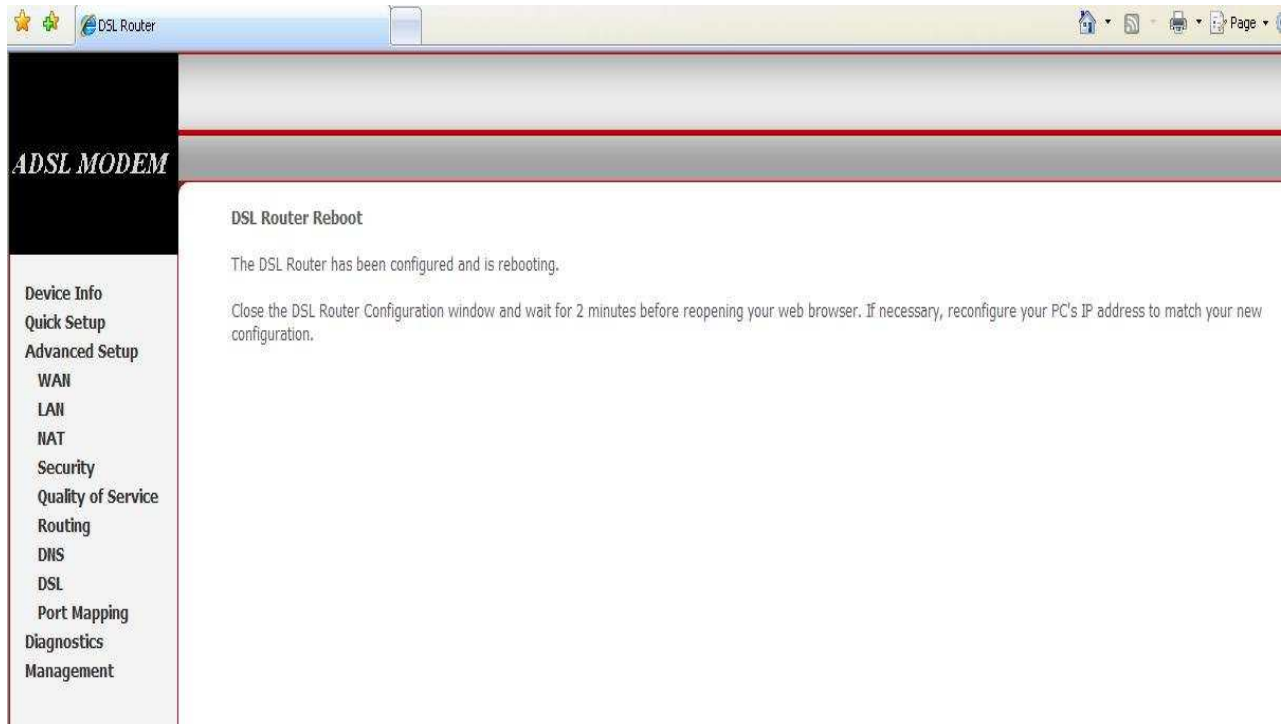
DSL Router

Page

ADSL MODEM

Device Info
Quick Setup
Advanced Setup
WAN
LAN
NAT
Security
Quality of Service
Routing
DNS
DSL
Port Mapping
Diagnostics
Management

DSL Router Reboot

The DSL Router has been configured and is rebooting.

Close the DSL Router Configuration window and wait for 2 minutes before reopening your web browser. If necessary, reconfigure your PC's IP address to match your new configuration.